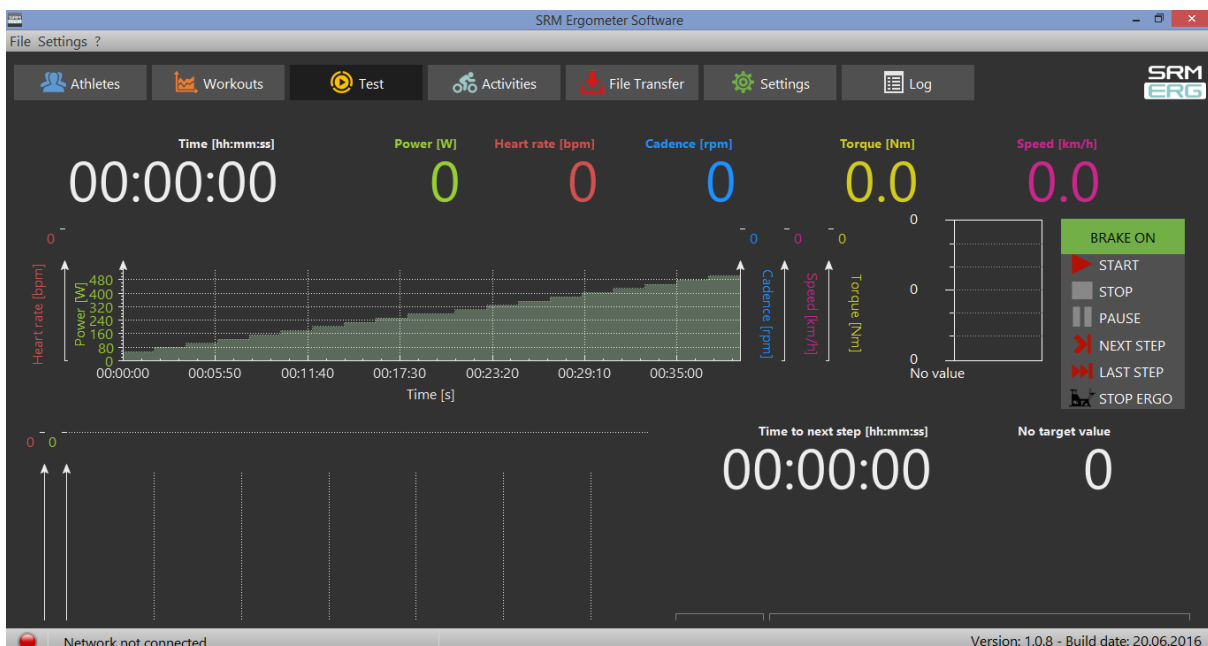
SRM Ergometer Software

File Settings ?

Athletes Workouts Test Activities File Transfer Settings Log

SRM ERG

Time [hh:mm:ss]
00:00:00

Power [W]
0

Heart rate [bpm]
0

Cadence [rpm]
0

Torque [Nm]
0.0

Speed [km/h]
0.0

0

Heart rate [bpm]
Power [W]
480
400
320
240
160
80
0

00:00:00 00:05:50 00:11:40 00:17:30 00:23:20 00:29:10 00:35:00
Time [s]

0 0 0
Cadence [rpm]
Speed [km/h]
Torque [Nm]

0
0
0
No value

BRAKE ON
START
STOP
PAUSE
NEXT STEP
LAST STEP
STOP ERGO

0 0

Time to next step [hh:mm:ss]
00:00:00

No target value
0

Network not connected

Version: 1.0.8 - Build date: 20.06.2016